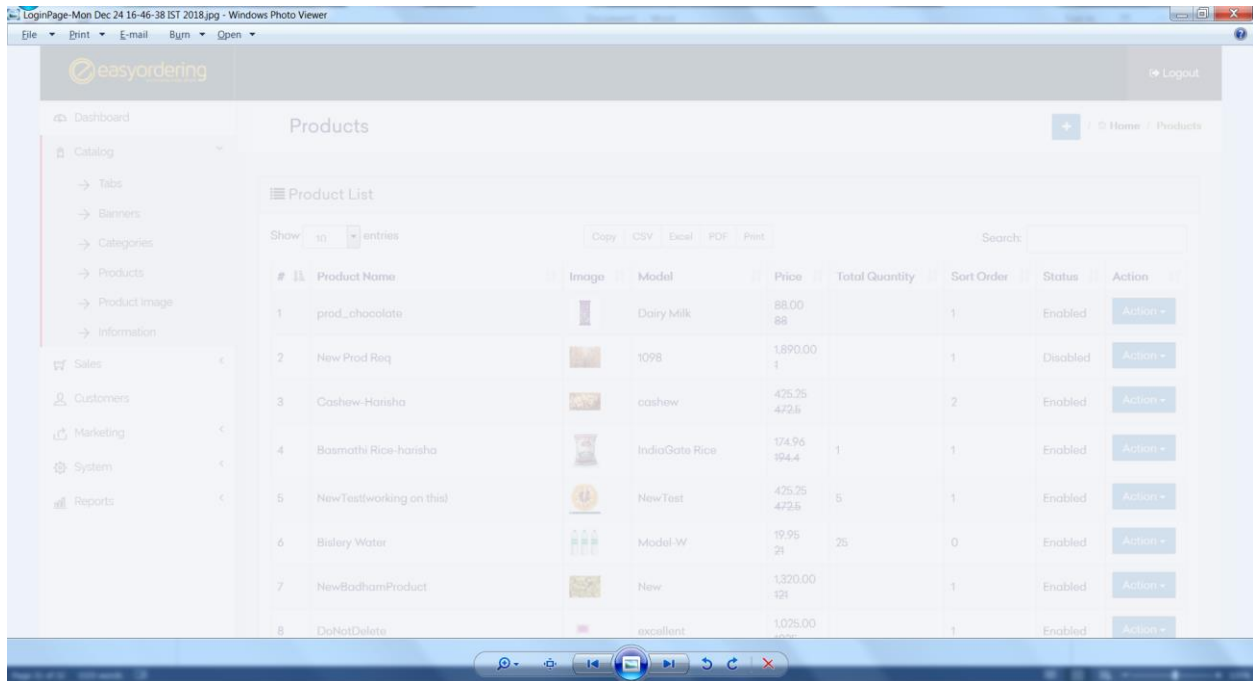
LoginPage-Mon Dec 24 16-46-38 IST 2018.jpg - Windows Photo Viewer

File Print E-mail Burn Open

easyordering

Logout

Dashboard
Catalog
→ Tabs
→ Banners
→ Categories
→ Products
→ Product image
→ Information
Sales
Customers
Marketing
System
Reports

Products

Home / Products

Product List

Show 10 entries

Copy CSV Excel PDF Print

Search:

| # | Product Name | Image | Model | Price | Total Quantity | Sort Order | Status | Action |
|---|---|---|---|---|---|---|---|---|
| 1 | prod_chocolate | | Dairy Milk | 88.00 88 | | 1 | Enabled | Action |
| 2 | New Prod Req | | 1098 | 1,890.00 1 | | 1 | Disabled | Action |
| 3 | Cashew-Harisha | | cashew | 425.25 472.5 | | 2 | Enabled | Action |
| 4 | Basmathi Rice-harisha | | IndiaGate Rice | 174.96 194.4 | 1 | 1 | Enabled | Action |
| 5 | NewTest(working on this) | | NewTest | 425.25 472.5 | 5 | 1 | Enabled | Action |
| 6 | Bislery Water | | Model-W | 19.95 21 | 25 | 0 | Enabled | Action |
| 7 | NewBadhamProduct | | New | 1,320.00 121 | | 1 | Enabled | Action |
| 8 | DoNotDelete | | excellent | 1,025.00 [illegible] | | 1 | Enabled | Action |